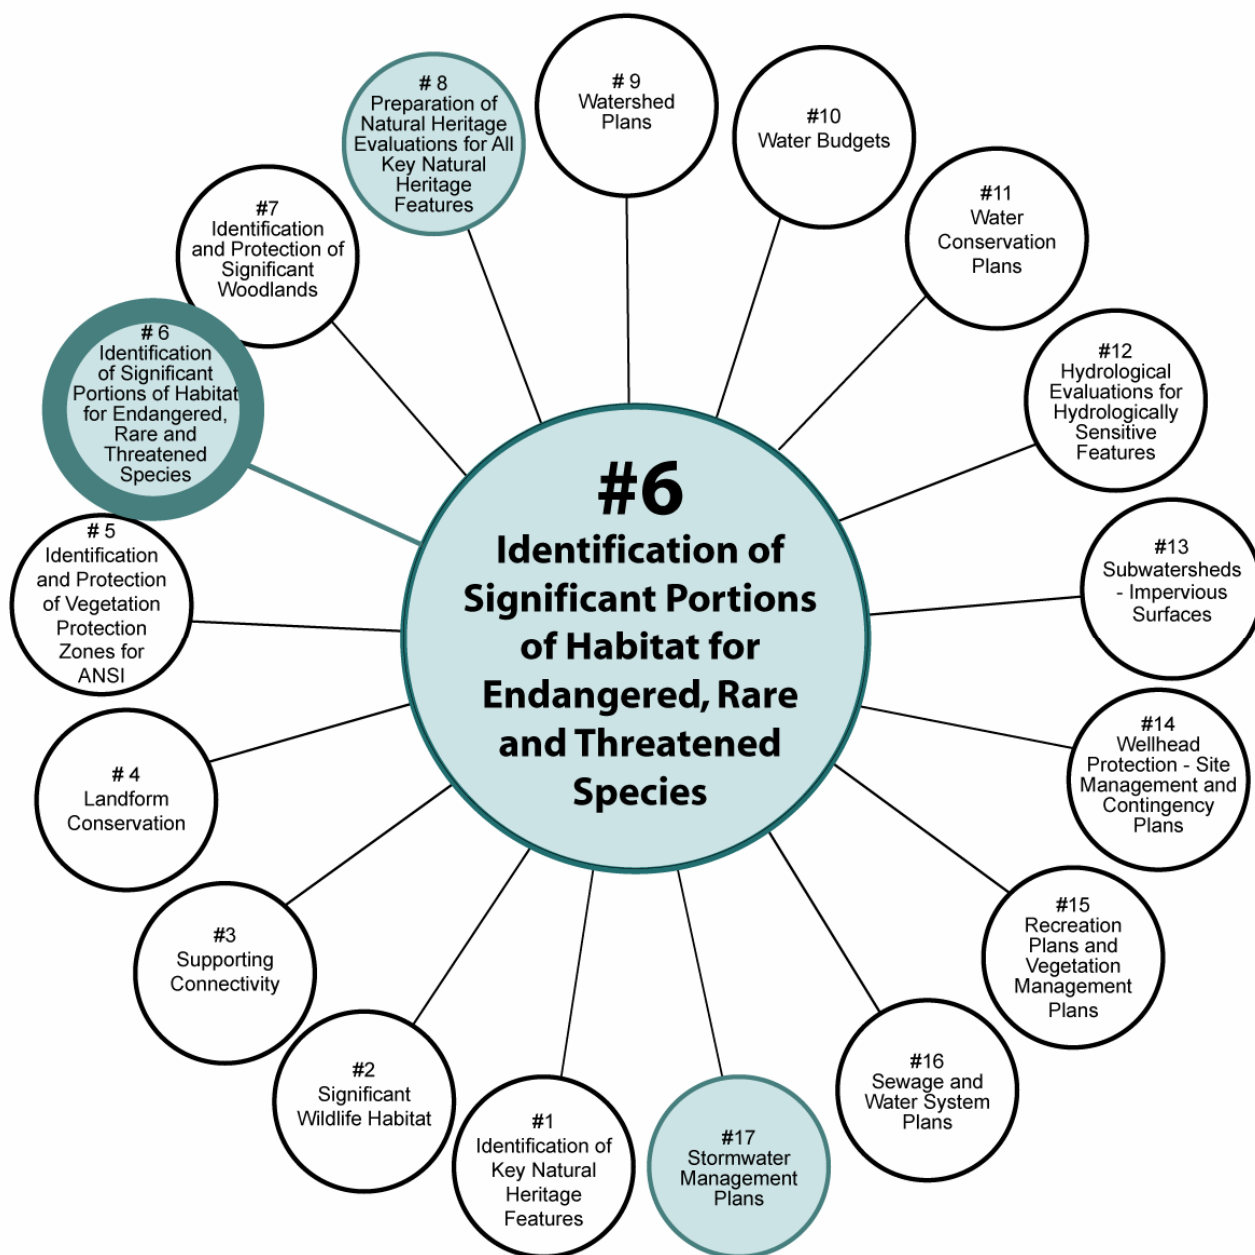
#6
Identification of Significant Portions of Habitat for Endangered, Rare and Threatened Species

# 8
Preparation of Natural Heritage Evaluations for All Key Natural Heritage Features

# 9
Watershed Plans

#10
Water Budgets

#11
Water Conservation Plans

#12
Hydrological Evaluations for Hydrologically Sensitive Features

#13
Subwatersheds - Impervious Surfaces

#14
Wellhead Protection - Site Management and Contingency Plans

#15
Recreation Plans and Vegetation Management Plans

#16
Sewage and Water System Plans

#17
Stormwater Management Plans

#1
Identification of Key Natural Heritage Features

#2
Significant Wildlife Habitat

#3
Supporting Connectivity

# 4
Landform Conservation

# 5
Identification and Protection of Vegetation Protection Zones for ANSI

# 6
Identification of Significant Portions of Habitat for Endangered, Rare and Threatened Species

#7
Identification and Protection of Significant Woodlands